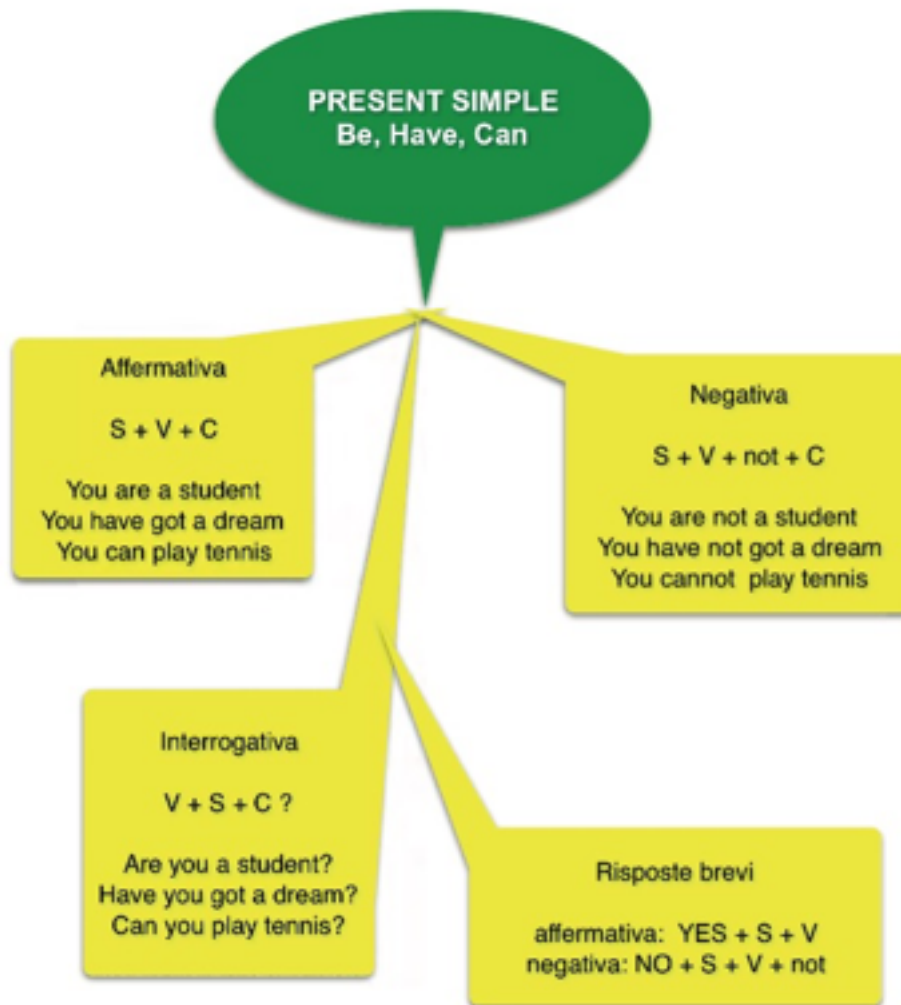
PRESENT SIMPLE
Be, Have, Can

Affermativa

S + V + C

You are a student
You have got a dream
You can play tennis

Negativa

S + V + not + C

You are not a student
You have not got a dream
You cannot play tennis

Interrogativa

V + S + C ?

Are you a student?
Have you got a dream?
Can you play tennis?

Risposte brevi

affermativa: YES + S + V
negativa: NO + S + V + not